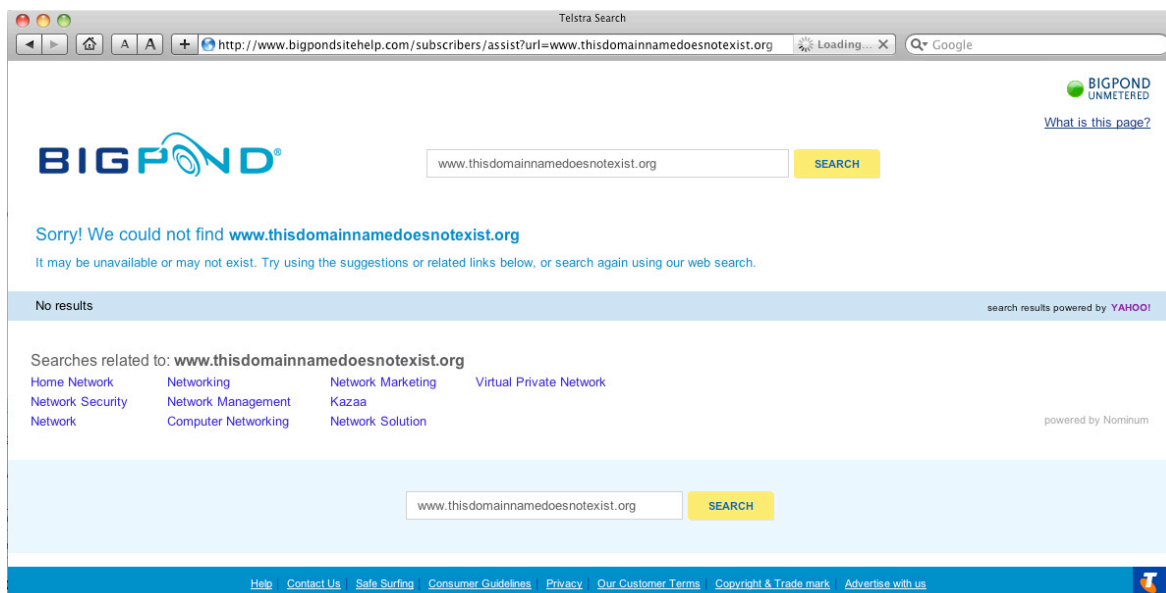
Telstra Search

A A + http://www.bigpondsitehelp.com/subscribers/assist?url=www.thisdomainnamedoesnotexist.org Loading... Google

BIGPOND UNMETERED

What is this page?

BIGPOND®

www.thisdomainnamedoesnotexist.org SEARCH

Sorry! We could not find www.thisdomainnamedoesnotexist.org

It may be unavailable or may not exist. Try using the suggestions or related links below, or search again using our web search.

No results

search results powered by YAHOO!

Searches related to: www.thisdomainnamedoesnotexist.org

| Home Network | Networking | Network Marketing | Virtual Private Network |
|---|---|---|---|
| Network Security | Network Management | Kazaa | |
| Network | Computer Networking | Network Solution | |

powered by Nominum

www.thisdomainnamedoesnotexist.org SEARCH

Help | Contact Us | Safe Surfing | Consumer Guidelines | Privacy | Our Customer Terms | Copyright & Trade mark | Advertise with us